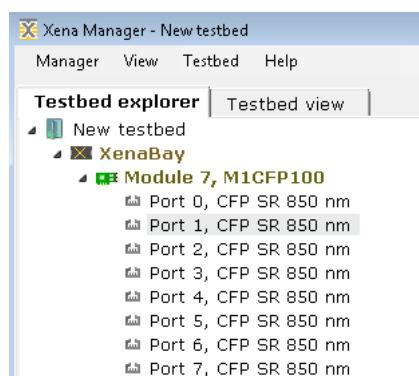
Xena Manager - New testbed

Manager View Testbed Help

Testbed explorer | Testbed view

New testbed
XenaBay
Module 7, M1CFP100
Port 0, CFP SR 850 nm
Port 1, CFP SR 850 nm
Port 2, CFP SR 850 nm
Port 3, CFP SR 850 nm
Port 4, CFP SR 850 nm
Port 5, CFP SR 850 nm
Port 6, CFP SR 850 nm
Port 7, CFP SR 850 nm